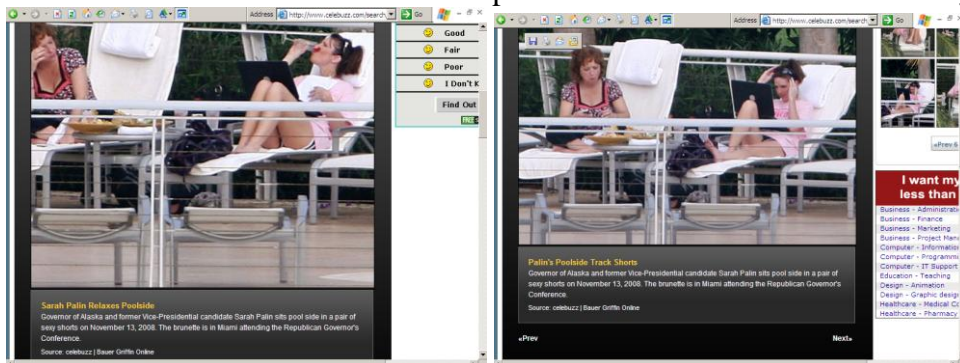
Address http://www.celebuzz.com/search Go

Good
Fair
Poor
I Don't K
Find Out

Sarah Palin Relaxes Poolside
Governor of Alaska and former Vice-Presidential candidate Sarah Palin sits pool side in a pair of sexy shorts on November 13, 2008. The brunette is in Miami attending the Republican Governor's Conference.
Source: celebuzz | Bauer Griffin Online

Address http://www.celebuzz.com/search Go

Palin's Poolside Track Shorts
Governor of Alaska and former Vice-Presidential candidate Sarah Palin sits pool side in a pair of sexy shorts on November 13, 2008. The brunette is in Miami attending the Republican Governor's Conference.
Source: celebuzz | Bauer Griffin Online

«Prev
Next»

«Prev &

I want my
less than

Business - Administrati
Business - Finance
Business - Marketing
Business - Project Man
Computer - Informatio
Computer - Programmi
Computer - IT Support
Education - Teaching
Design - Animation
Design - Graphic design
Healthcare - Medical Co
Healthcare - Pharmacy